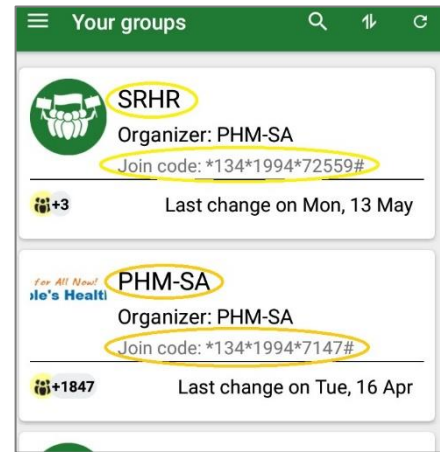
Your groups

SRHR
Organizer: PHM-SA
Join code: *134*1994*72559#
+3
Last change on Mon, 13 May

for All Now!
ple's Healt
PHM-SA
Organizer: PHM-SA
Join code: *134*1994*7147#
+1847
Last change on Tue, 16 Apr